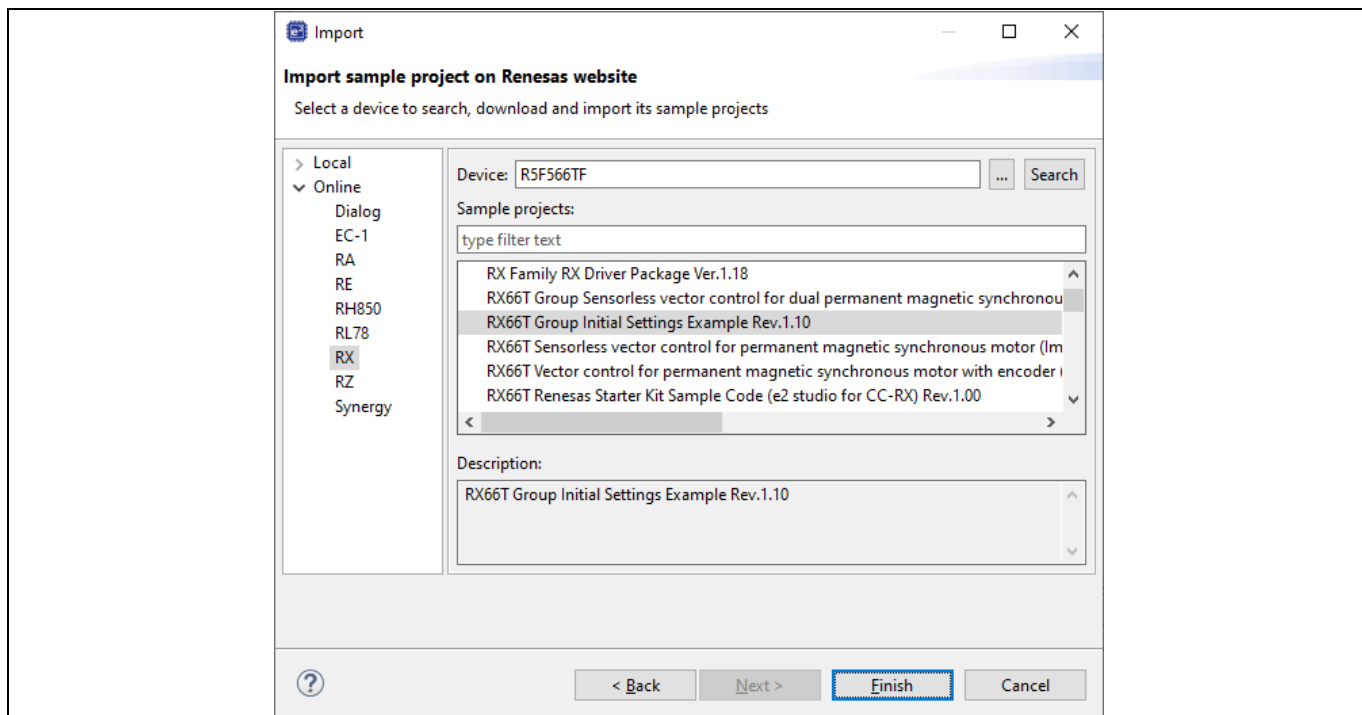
Import

Import sample project on Renesas website

Select a device to search, download and import its sample projects

Local
Online
Dialog
EC-1
RA
RE
RH850
RL78
RX
RZ
Synergy

Device: R5F566TF ... Search

Sample projects:

type filter text

RX Family RX Driver Package Ver.1.18
RX66T Group Sensorless vector control for dual permanent magnetic synchronou
RX66T Group Initial Settings Example Rev.1.10
RX66T Sensorless vector control for permanent magnetic synchronous motor (Im
RX66T Vector control for permanent magnetic synchronous motor with encoder
RX66T Renesas Starter Kit Sample Code (e2 studio for CC-RX) Rev.1.00

Description:

RX66T Group Initial Settings Example Rev.1.10

?

< Back Next > Finish Cancel